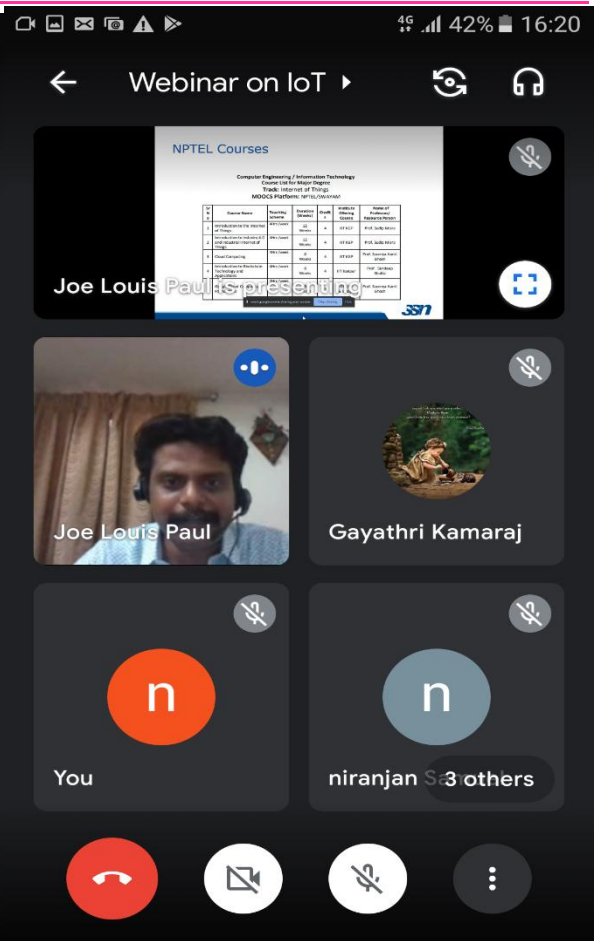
4G 42% 16:20

Webinar on IoT

NPTEL Courses

Computer Engineering / Information Technology
Course List for Major Degree
Track: Internet of Things
MOOCS Platform: NPTEL/SWAYAM

| Sl. No | Course Name | Teaching Scheme | Duration (Weeks) | Credit s | Institute Offering Course | Name of Professor/ Resource Person |
|---|---|---|---|---|---|---|
| 1 | Introduction to the Internet of Things | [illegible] | 12 Weeks | 4 | IIT KGP | Prof. Sudip Misra |
| 2 | Introduction to Industry 4.0 and Industrial Internet of Things | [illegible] | 12 Weeks | 4 | IIT KGP | Prof. Sudip Misra |
| 3 | Cloud Computing | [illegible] | 8 Weeks | 4 | IIT KGP | Prof. Soumya Kanti Ghosh |
| 4 | Introduction to Blockchain Technology and Applications | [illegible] | 8 Weeks | 4 | IIT Kanpur | Prof. Sandeep Shukla |
| 5 | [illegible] | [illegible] | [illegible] | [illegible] | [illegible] | Prof. Soumya Kanti Ghosh |

SSN

Joe Louis Paul is presenting

Joe Louis Paul

Gayathri Kamaraj

n
You

n
niranjan S

3 others